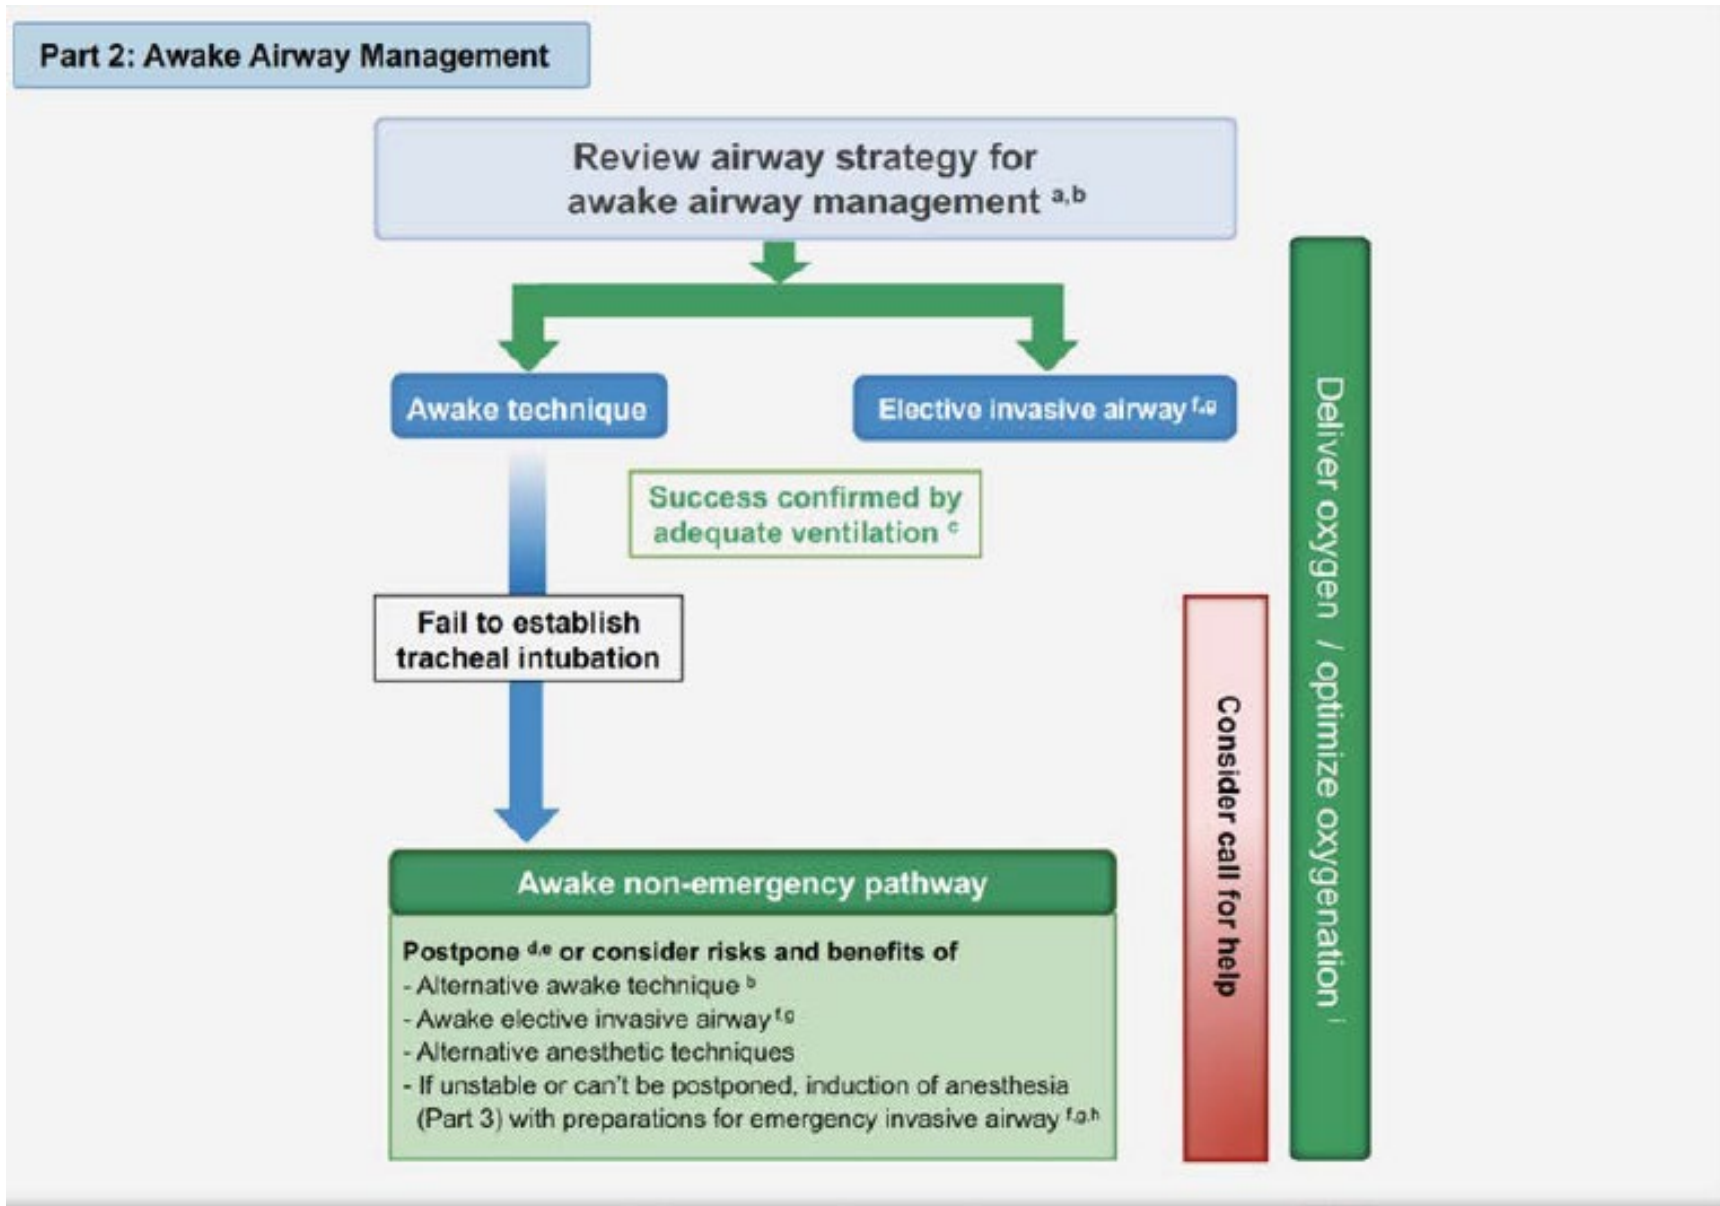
Part 2: Awake Airway Management

Review airway strategy for awake airway management $^{a,b}$

Awake technique

Elective invasive airway $^{f,g}$

Success confirmed by adequate ventilation $^{c}$

Fail to establish tracheal intubation

Awake non-emergency pathway

Postpone $^{d,e}$ or consider risks and benefits of
- Alternative awake technique $^{b}$
- Awake elective invasive airway $^{f,g}$
- Alternative anesthetic techniques
- If unstable or can't be postponed, induction of anesthesia (Part 3) with preparations for emergency invasive airway $^{f,g,h}$

Consider call for help

Deliver oxygen / optimize oxygenation $^{i}$